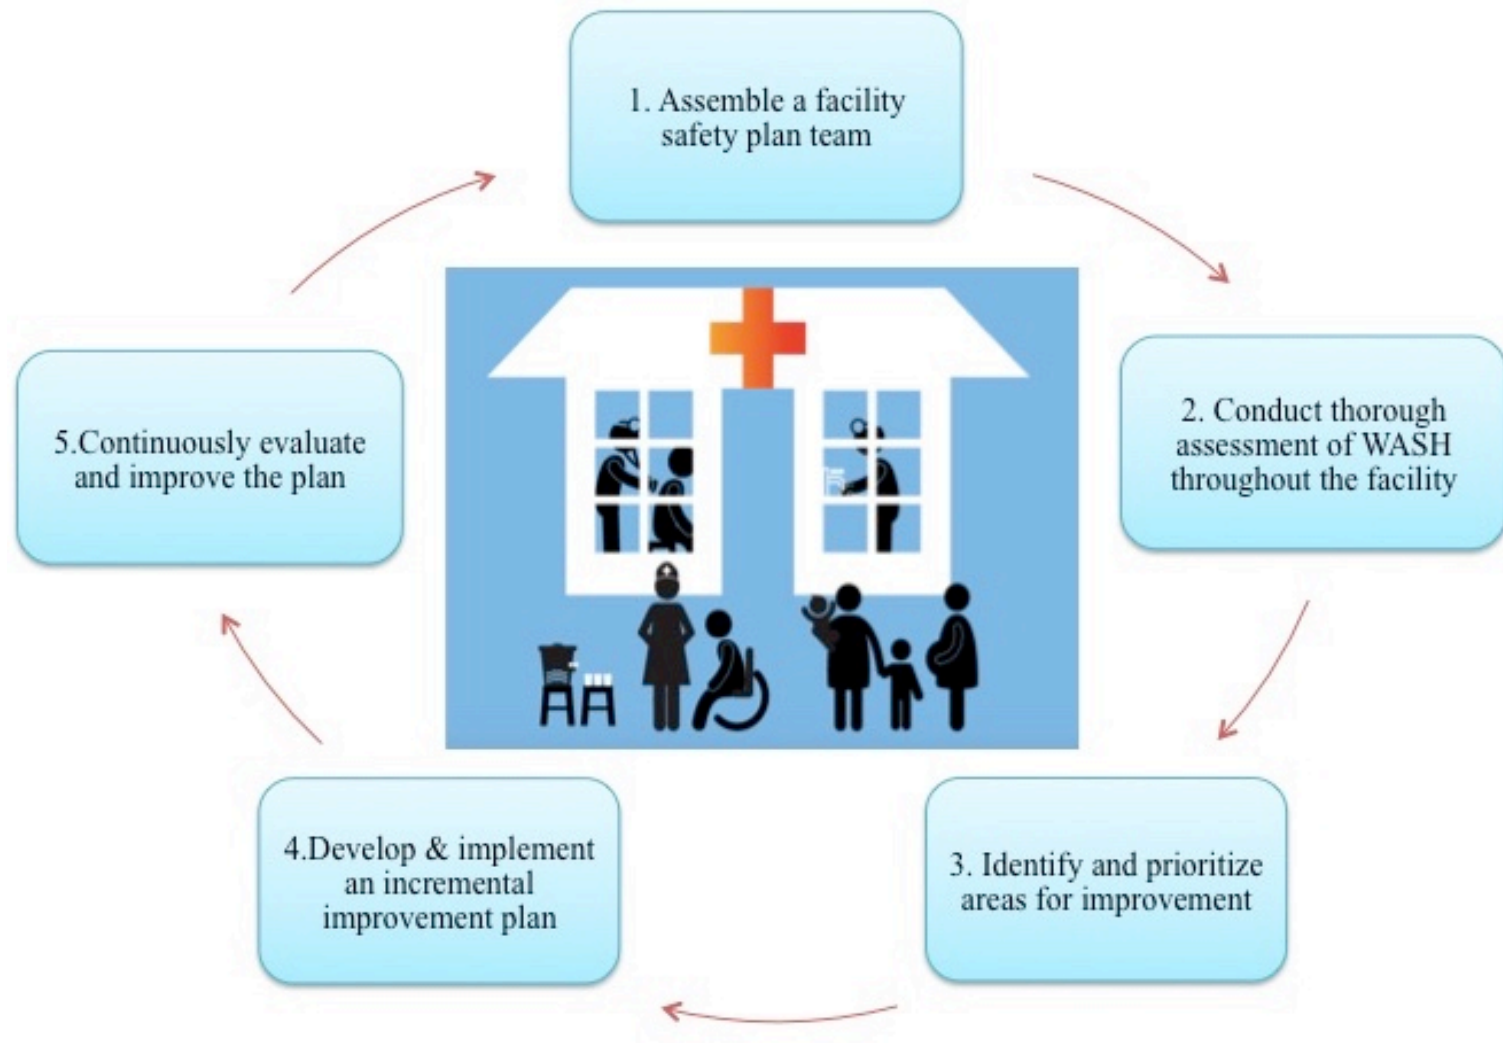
1. Assemble a facility safety plan team

2. Conduct thorough assessment of WASH throughout the facility

3. Identify and prioritize areas for improvement

4.Develop & implement an incremental improvement plan

5.Continuously evaluate and improve the plan